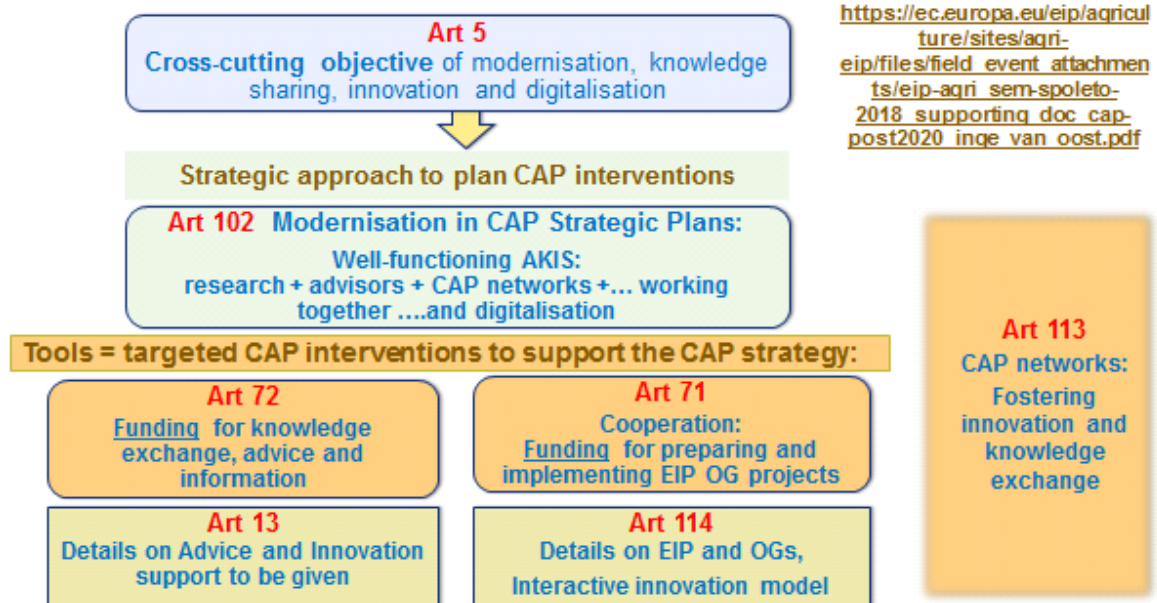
Art 5
Cross-cutting objective of modernisation, knowledge sharing, innovation and digitalisation

https://ec.europa.eu/eip/agriculture/sites/agri-eip/files/field_event_attachments/eip-agri_sem-spoleto-2018_supporting_doc_cap-post2020_inge_van_oost.pdf

Strategic approach to plan CAP interventions

Art 102 Modernisation in CAP Strategic Plans:
Well-functioning AKIS:
research + advisors + CAP networks +… working together ….and digitalisation

Tools = targeted CAP interventions to support the CAP strategy:

Art 113
CAP networks:
Fostering innovation and knowledge exchange

Art 72
Funding for knowledge exchange, advice and information

Art 71
Cooperation:
Funding for preparing and implementing EIP OG projects

Art 13
Details on Advice and Innovation support to be given

Art 114
Details on EIP and OGs,
Interactive innovation model